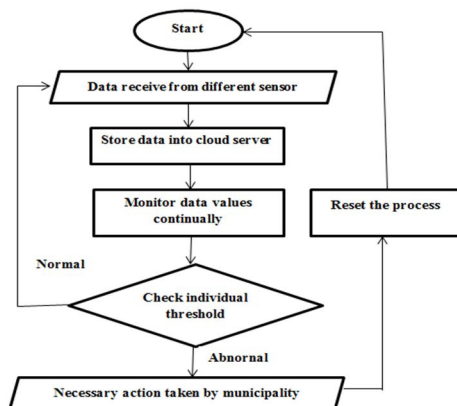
Start

Data receive from different sensor

Store data into cloud server

Monitor data values continually

Reset the process

Normal

Check individual threshold

Abnornal

Necessary action taken by municipality